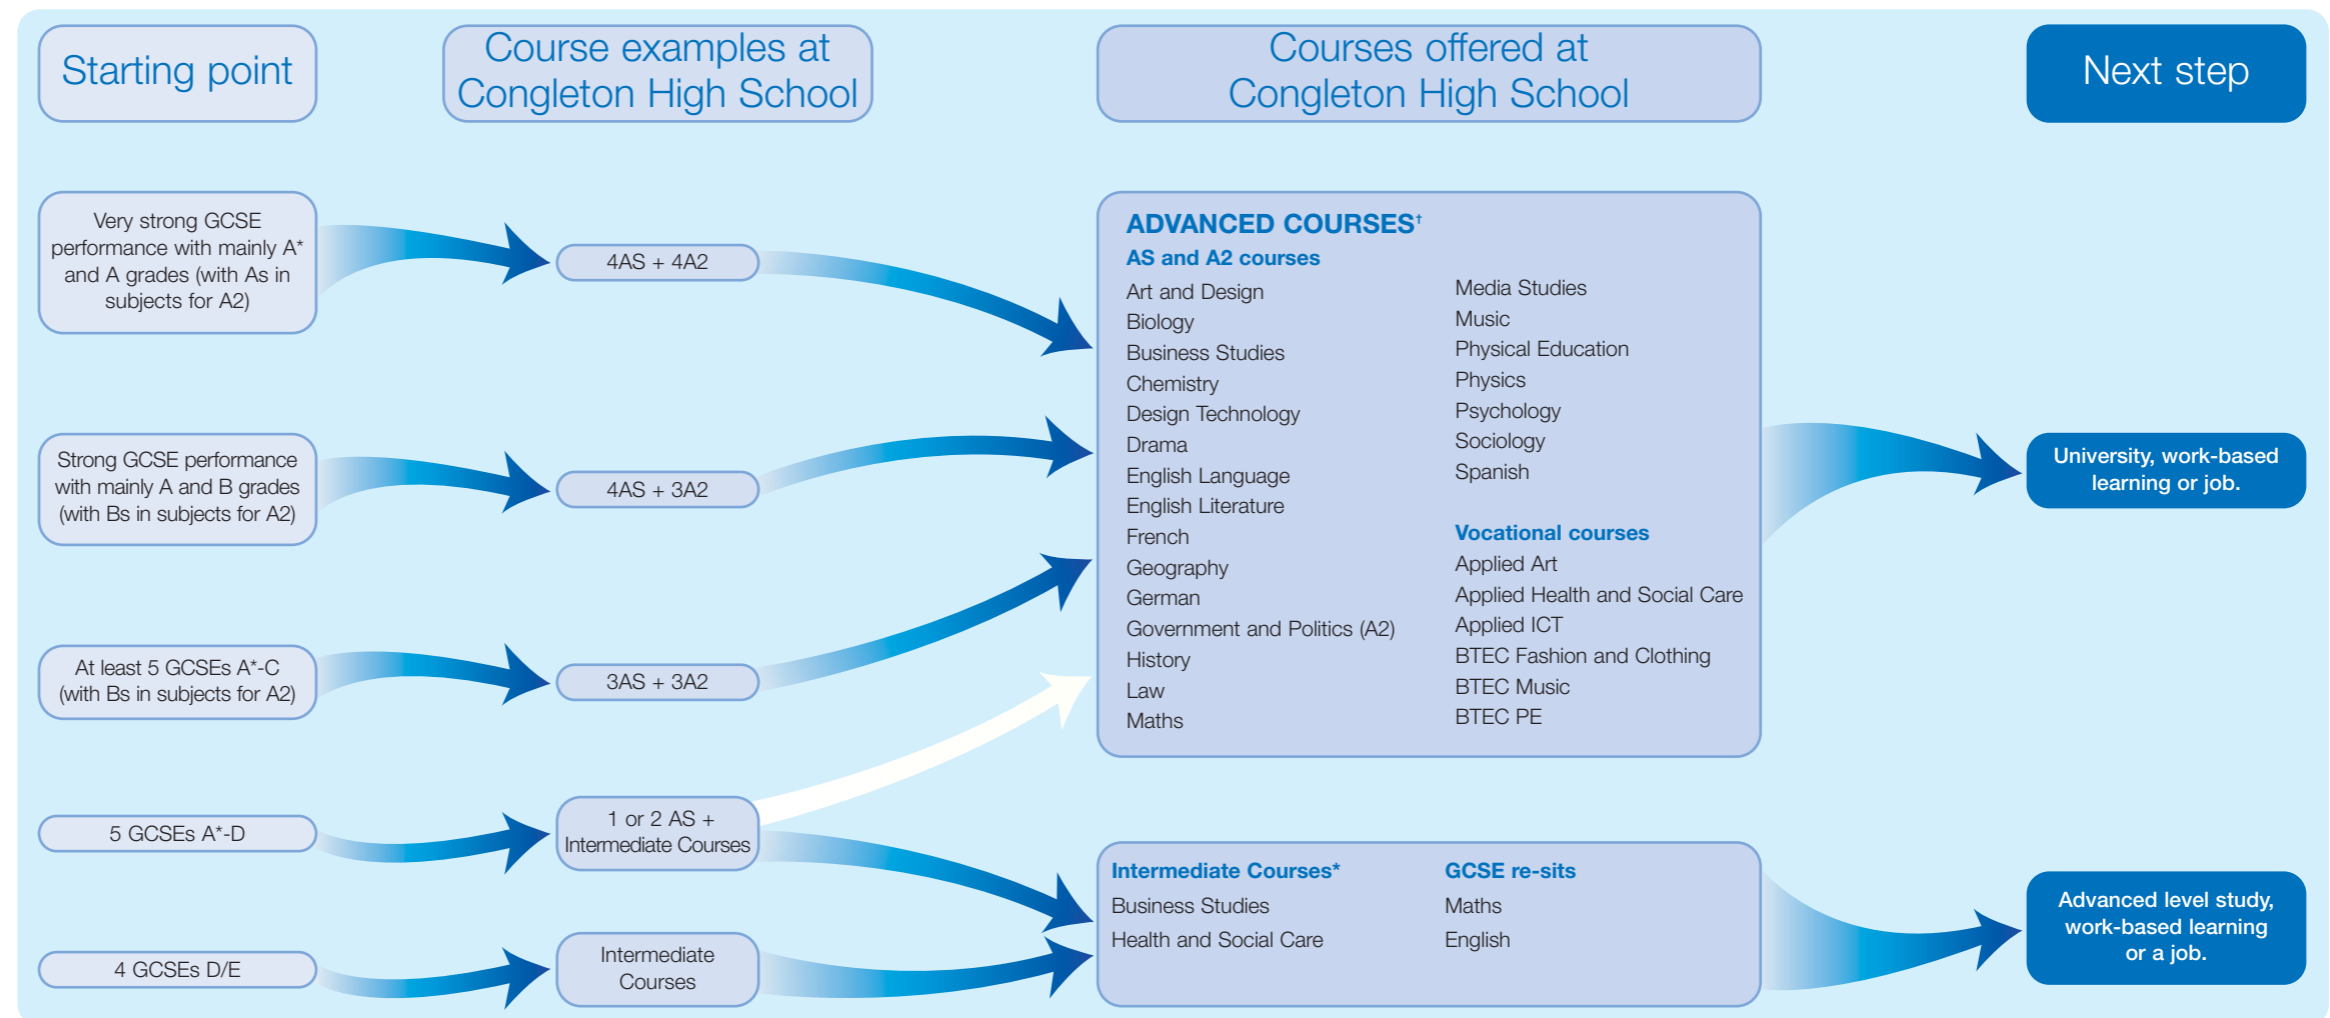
Starting point

Course examples at Congleton High School

Courses offered at Congleton High School

Next step

Very strong GCSE performance with mainly A* and A grades (with As in subjects for A2)

4AS + 4A2

Strong GCSE performance with mainly A and B grades (with Bs in subjects for A2)

4AS + 3A2

At least 5 GCSEs A*-C (with Bs in subjects for A2)

3AS + 3A2

5 GCSEs A*-D

1 or 2 AS + Intermediate Courses

4 GCSEs D/E

Intermediate Courses

ADVANCED COURSES†

AS and A2 courses

Art and Design
Biology
Business Studies
Chemistry
Design Technology
Drama
English Language
English Literature
French
Geography
German
Government and Politics (A2)
History
Law
Maths

Media Studies
Music
Physical Education
Physics
Psychology
Sociology
Spanish

Vocational courses

Applied Art
Applied Health and Social Care
Applied ICT
BTEC Fashion and Clothing
BTEC Music
BTEC PE

Intermediate Courses*

Business Studies
Health and Social Care

GCSE re-sits

Maths
English

University, work-based learning or job.

Advanced level study, work-based learning or a job.